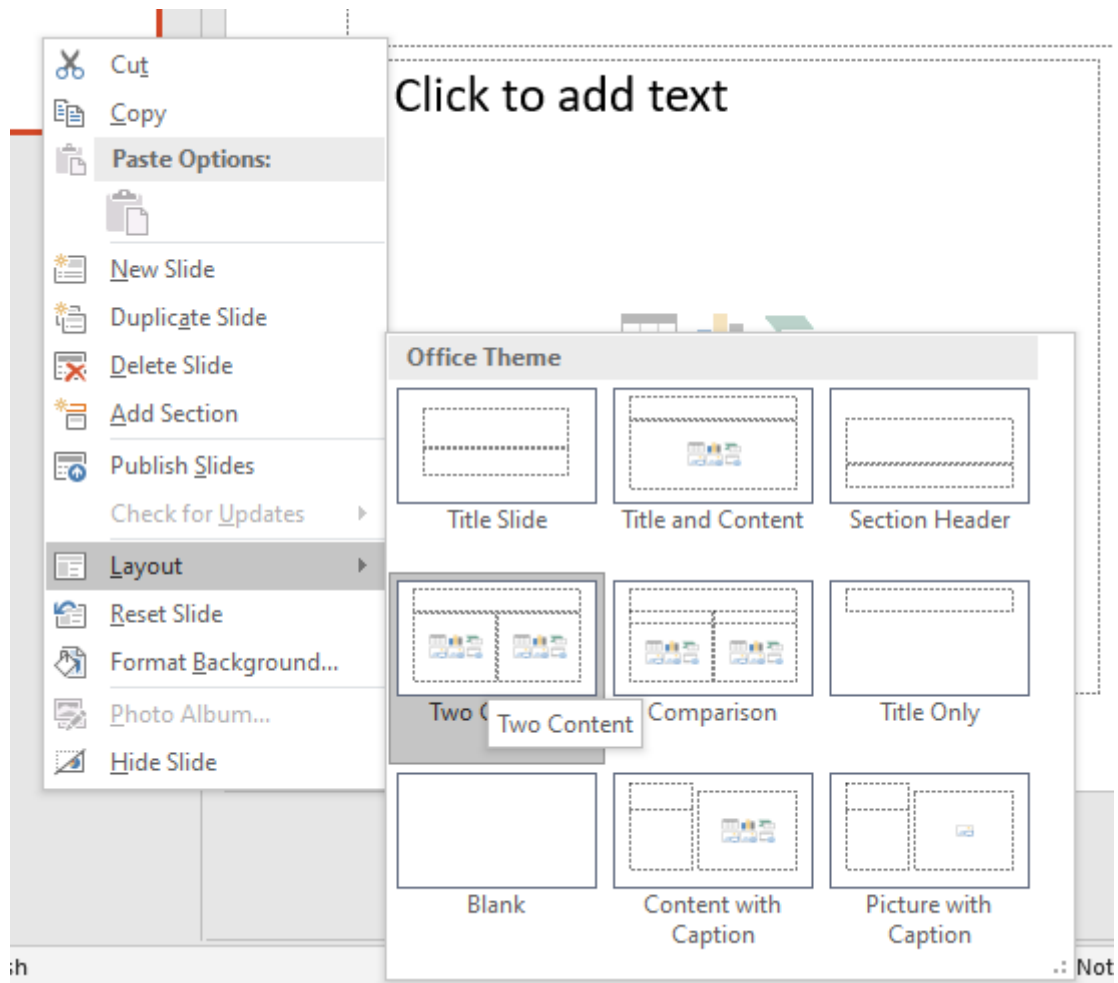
Click to add text

Cut
Copy
Paste Options:
New Slide
Duplicate Slide
Delete Slide
Add Section
Publish Slides
Check for Updates
Layout
Reset Slide
Format Background...
Photo Album...
Hide Slide

Office Theme

Title Slide
Title and Content
Section Header
Two C
Two Content
Comparison
Title Only
Blank
Content with Caption
Picture with Caption

sh
Not